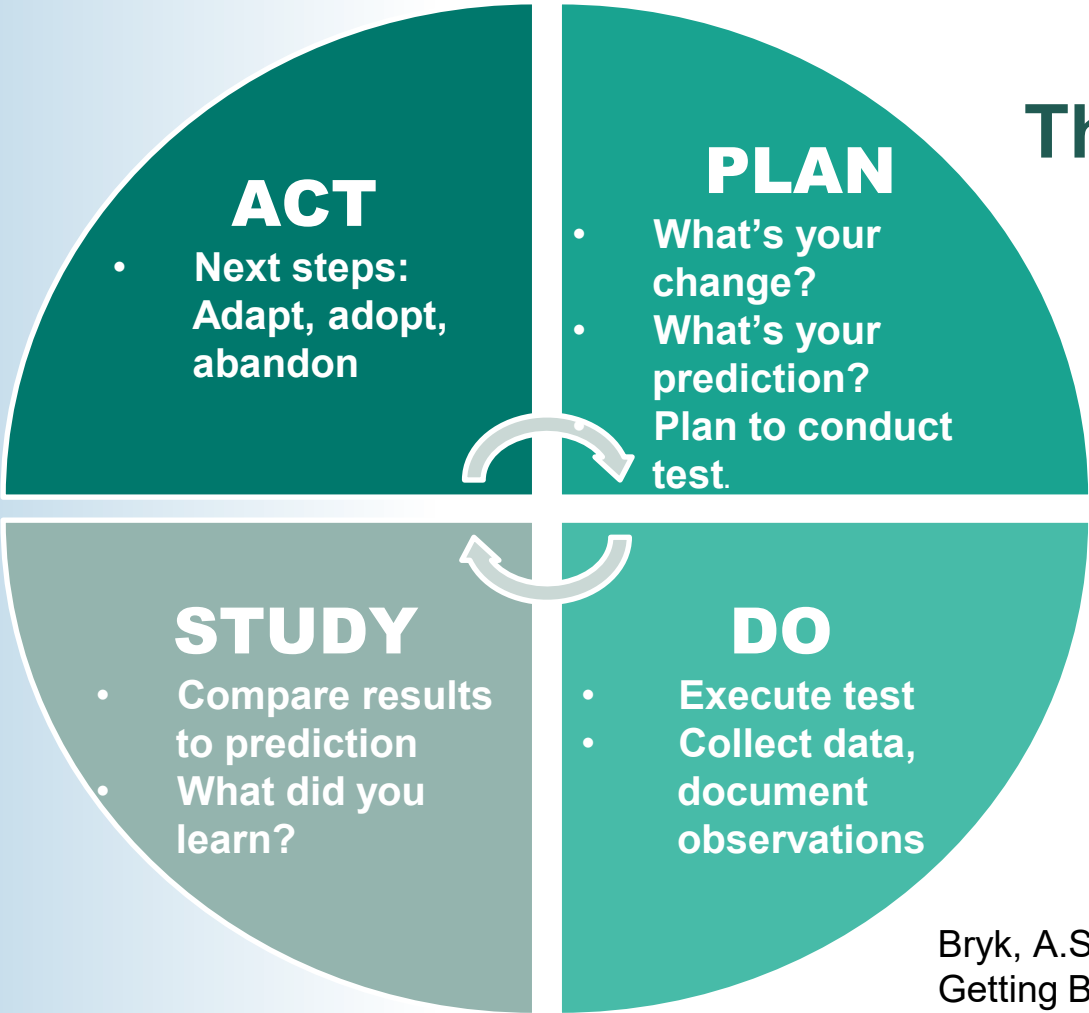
Th

ACT
• Next steps: Adapt, adopt, abandon

PLAN
• What's your change?
• What's your prediction? Plan to conduct test.

STUDY
• Compare results to prediction
• What did you learn?

DO
• Execute test
• Collect data, document observations

Bryk, A.S
Getting B